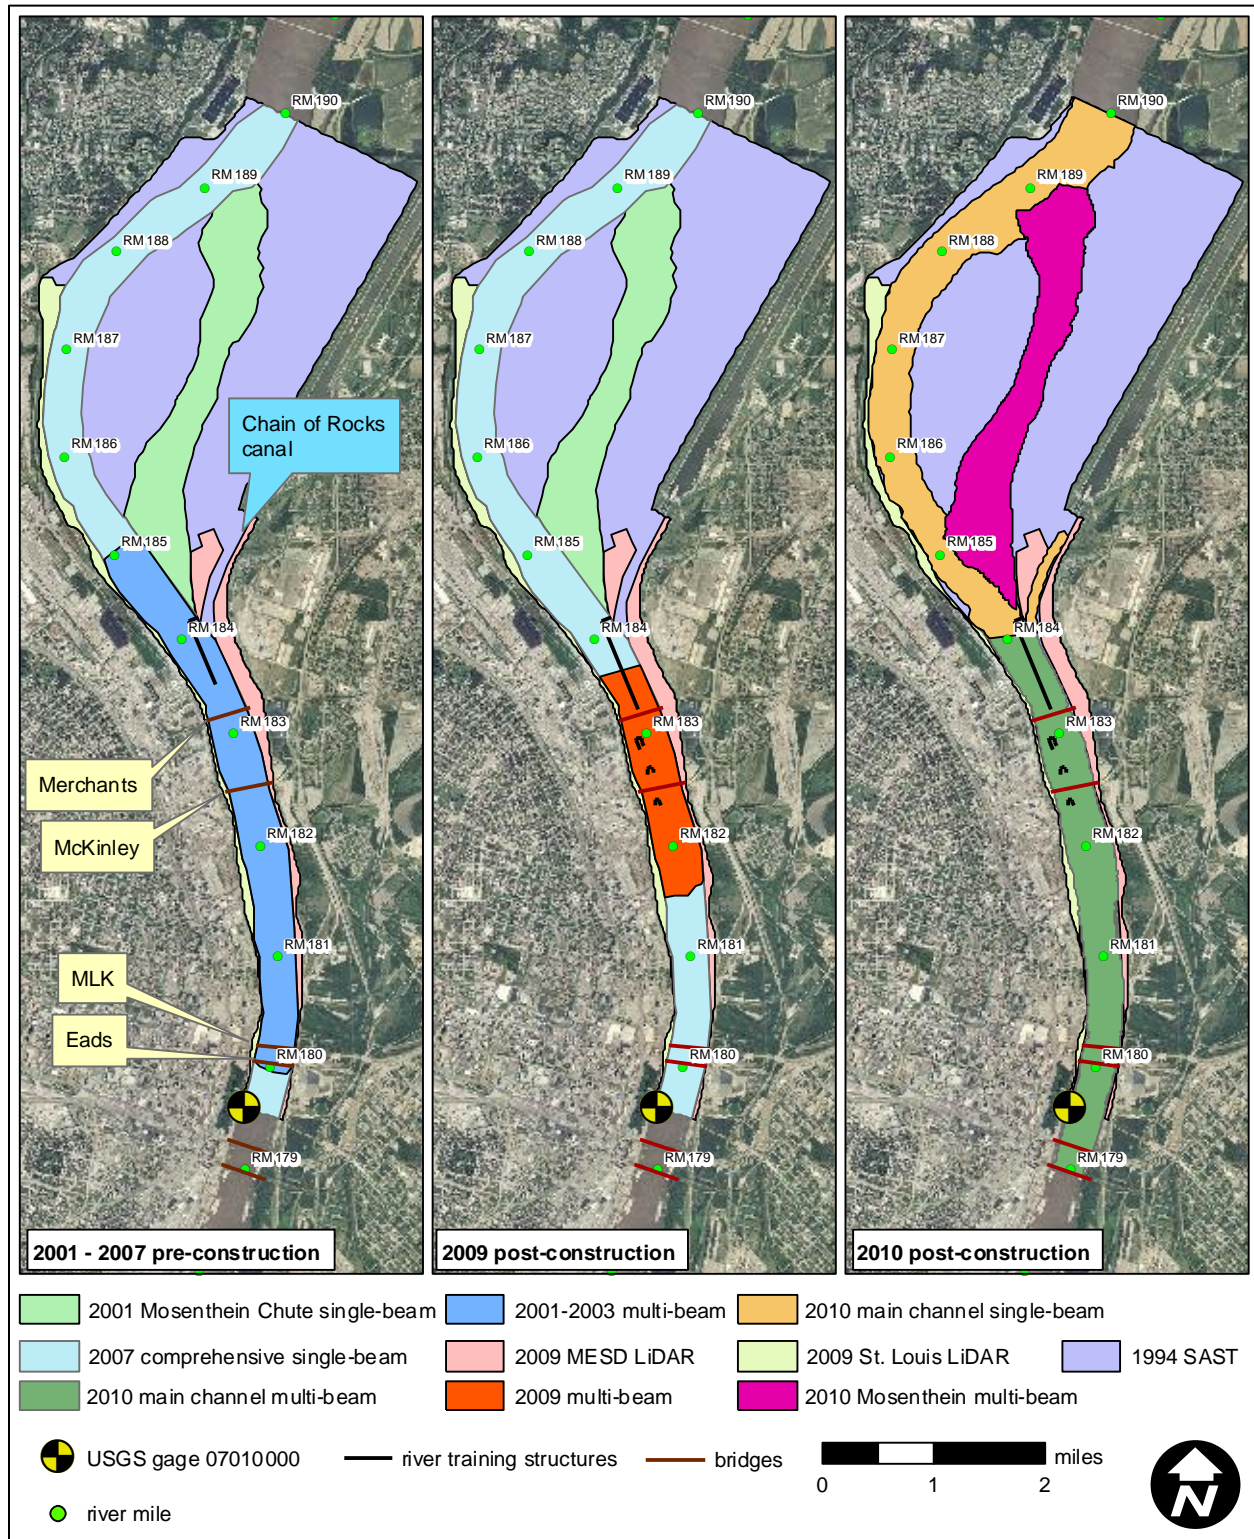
RM 190
RM 189
RM 188
RM 187
RM 186
Chain of Rocks canal
RM 185
RM 184
RM 183
Merchants
McKinley
RM 182
RM 181
MLK
Eads
RM 180
RM 179
2001 - 2007 pre-construction

RM 190
RM 189
RM 188
RM 187
RM 186
RM 185
RM 184
RM 183
RM 182
RM 181
RM 180
RM 179
2009 post-construction

RM 190
RM 189
RM 188
RM 187
RM 186
RM 185
RM 184
RM 183
RM 182
RM 181
RM 180
RM 179
2010 post-construction

2001 Mosenthein Chute single-beam
2001-2003 multi-beam
2010 main channel single-beam
2007 comprehensive single-beam
2009 MESD LiDAR
2009 St. Louis LiDAR
1994 SAST
2010 main channel multi-beam
2009 multi-beam
2010 Mosenthein multi-beam
USGS gage 07010000
river training structures
bridges
miles
0
1
2
river mile
N